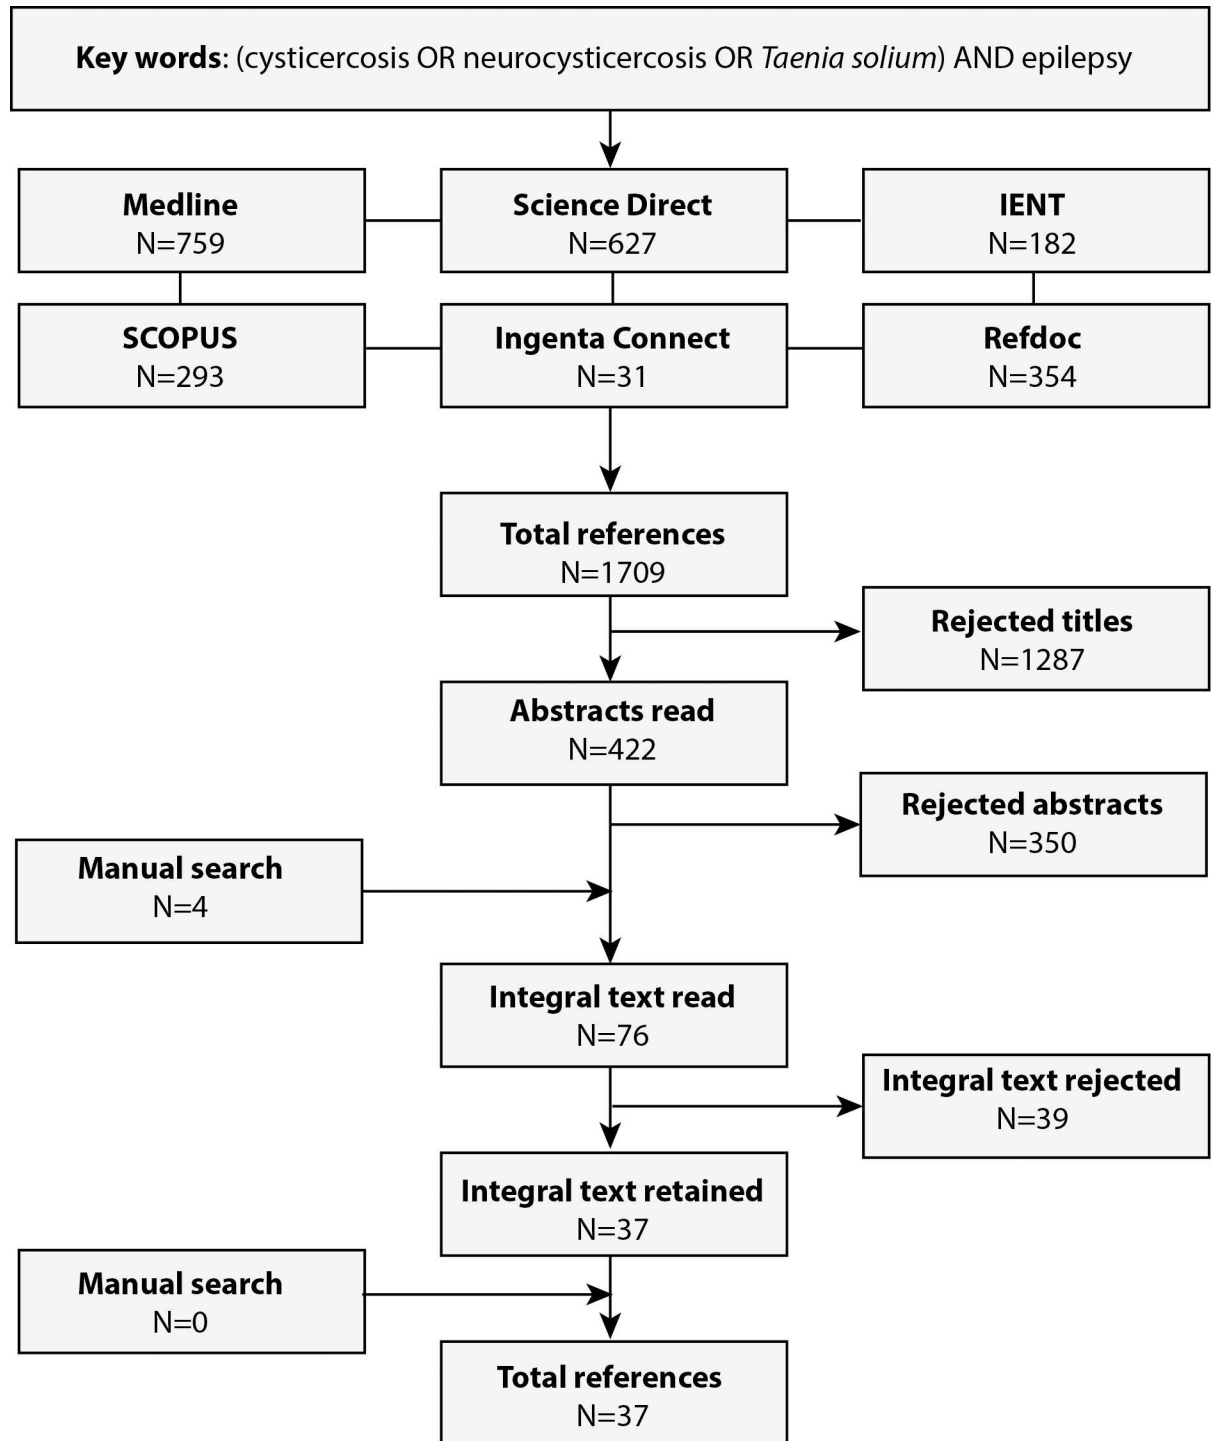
**Key words**: (cysticercosis OR neurocysticercosis OR *Taenia solium*) AND epilepsy

**Medline**
N=759

**Science Direct**
N=627

**IENT**
N=182

**SCOPUS**
N=293

**Ingenta Connect**
N=31

**Refdoc**
N=354

**Total references**
N=1709

**Rejected titles**
N=1287

**Abstracts read**
N=422

**Rejected abstracts**
N=350

**Manual search**
N=4

**Integral text read**
N=76

**Integral text rejected**
N=39

**Integral text retained**
N=37

**Manual search**
N=0

**Total references**
N=37